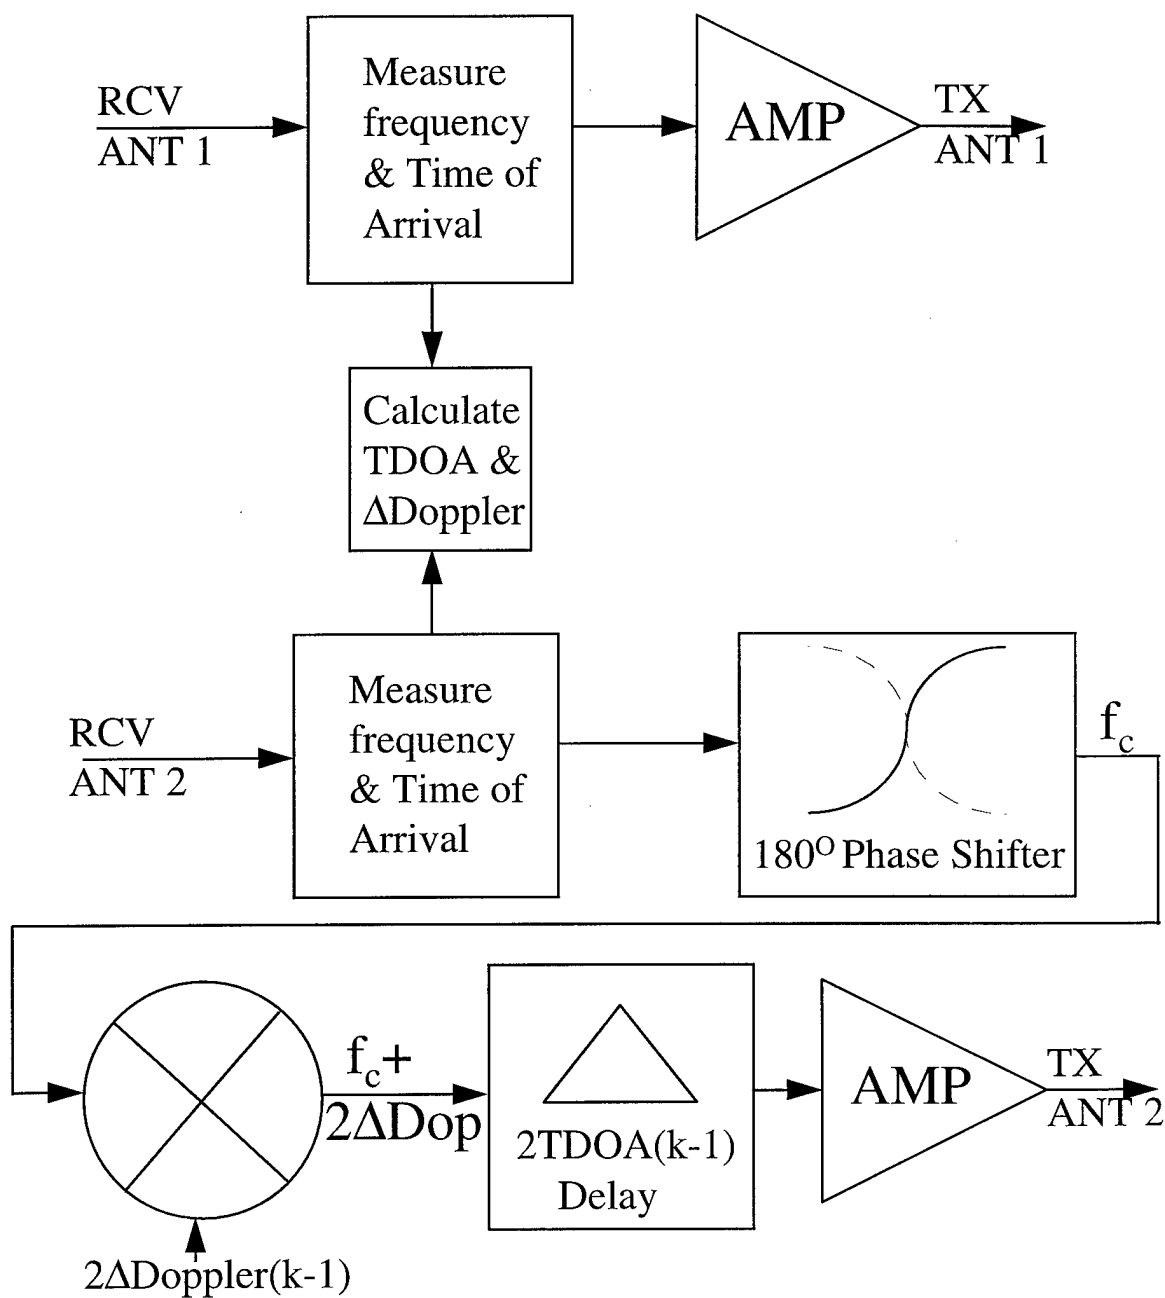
RCV
ANT 1

Measure frequency & Time of Arrival

AMP

TX
ANT 1

Calculate TDOA & ΔDoppler

RCV
ANT 2

Measure frequency & Time of Arrival

180$^{O}$ Phase Shifter

$f_c$

$f_c$+
2ΔDop

2TDOA(k-1)
Delay

AMP

TX
ANT 2

2ΔDoppler(k-1)